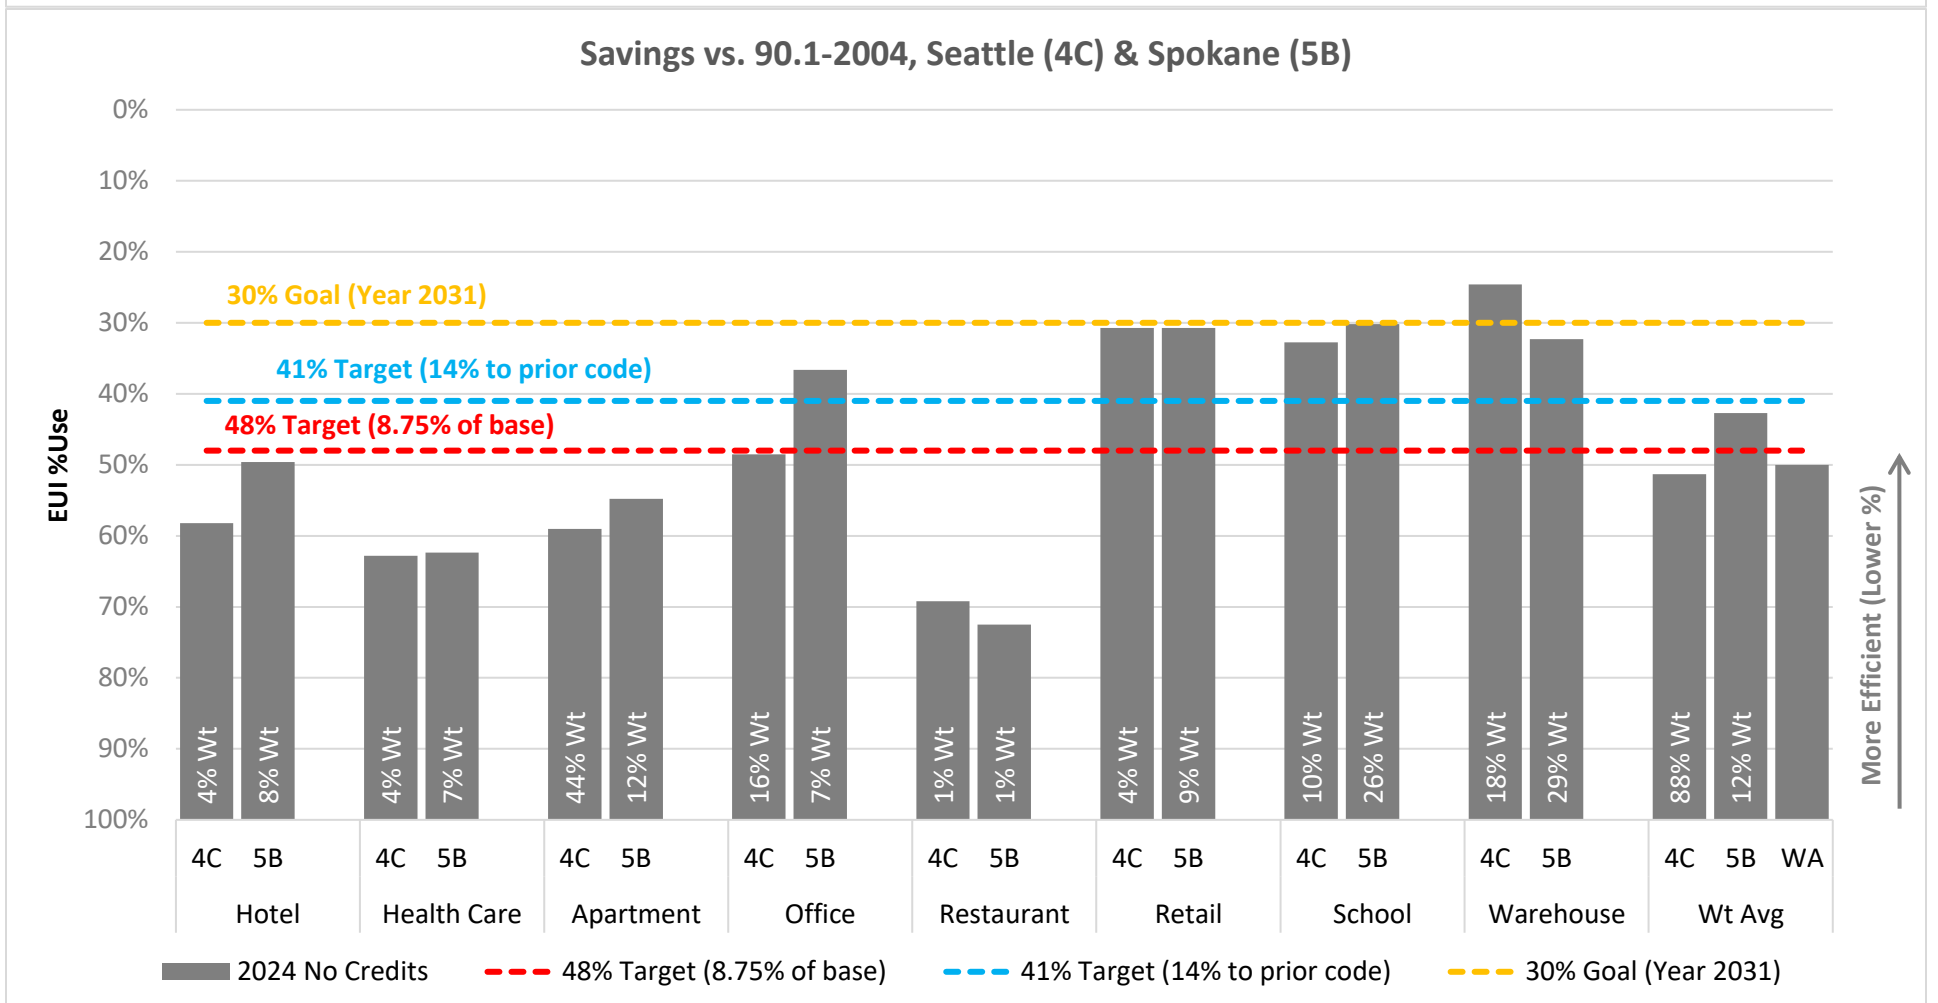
Savings vs. 90.1-2004, Seattle (4C) & Spokane (5B)

EUI %Use

0%
10%
20%
30%
40%
50%
60%
70%
80%
90%
100%

30% Goal (Year 2031)
41% Target (14% to prior code)
48% Target (8.75% of base)

4% Wt
8% Wt
4% Wt
7% Wt
44% Wt
12% Wt
16% Wt
7% Wt
1% Wt
1% Wt
4% Wt
9% Wt
10% Wt
26% Wt
18% Wt
29% Wt
88% Wt
12% Wt

More Efficient (Lower %)

4C 5B
Hotel
4C 5B
Health Care
4C 5B
Apartment
4C 5B
Office
4C 5B
Restaurant
4C 5B
Retail
4C 5B
School
4C 5B
Warehouse
4C 5B WA
Wt Avg

2024 No Credits
48% Target (8.75% of base)
41% Target (14% to prior code)
30% Goal (Year 2031)